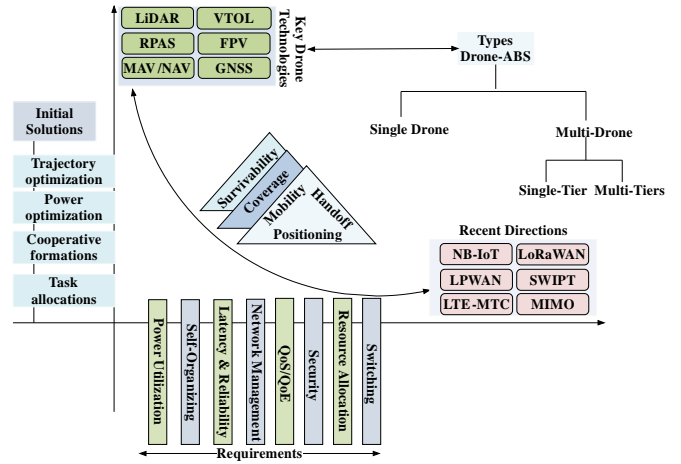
LiDAR
VTOL
RPAS
FPV
MAV /NAV
GNSS
Key Drone Technologies

Types Drone-ABS

Single Drone
Multi-Drone
Single-Tier
Multi-Tiers

Initial Solutions
Trajectory optimization
Power optimization
Cooperative formations
Task allocations

Survivability
Coverage
Mobility
Handoff
Positioning

Recent Directions
NB-IoT
LoRaWAN
LPWAN
SWIPT
LTE-MTC
MIMO

Power Utilization
Self-Organizing
Latency & Reliability
Network Management
QoS/QoE
Security
Resource Allocation
Switching

Requirements